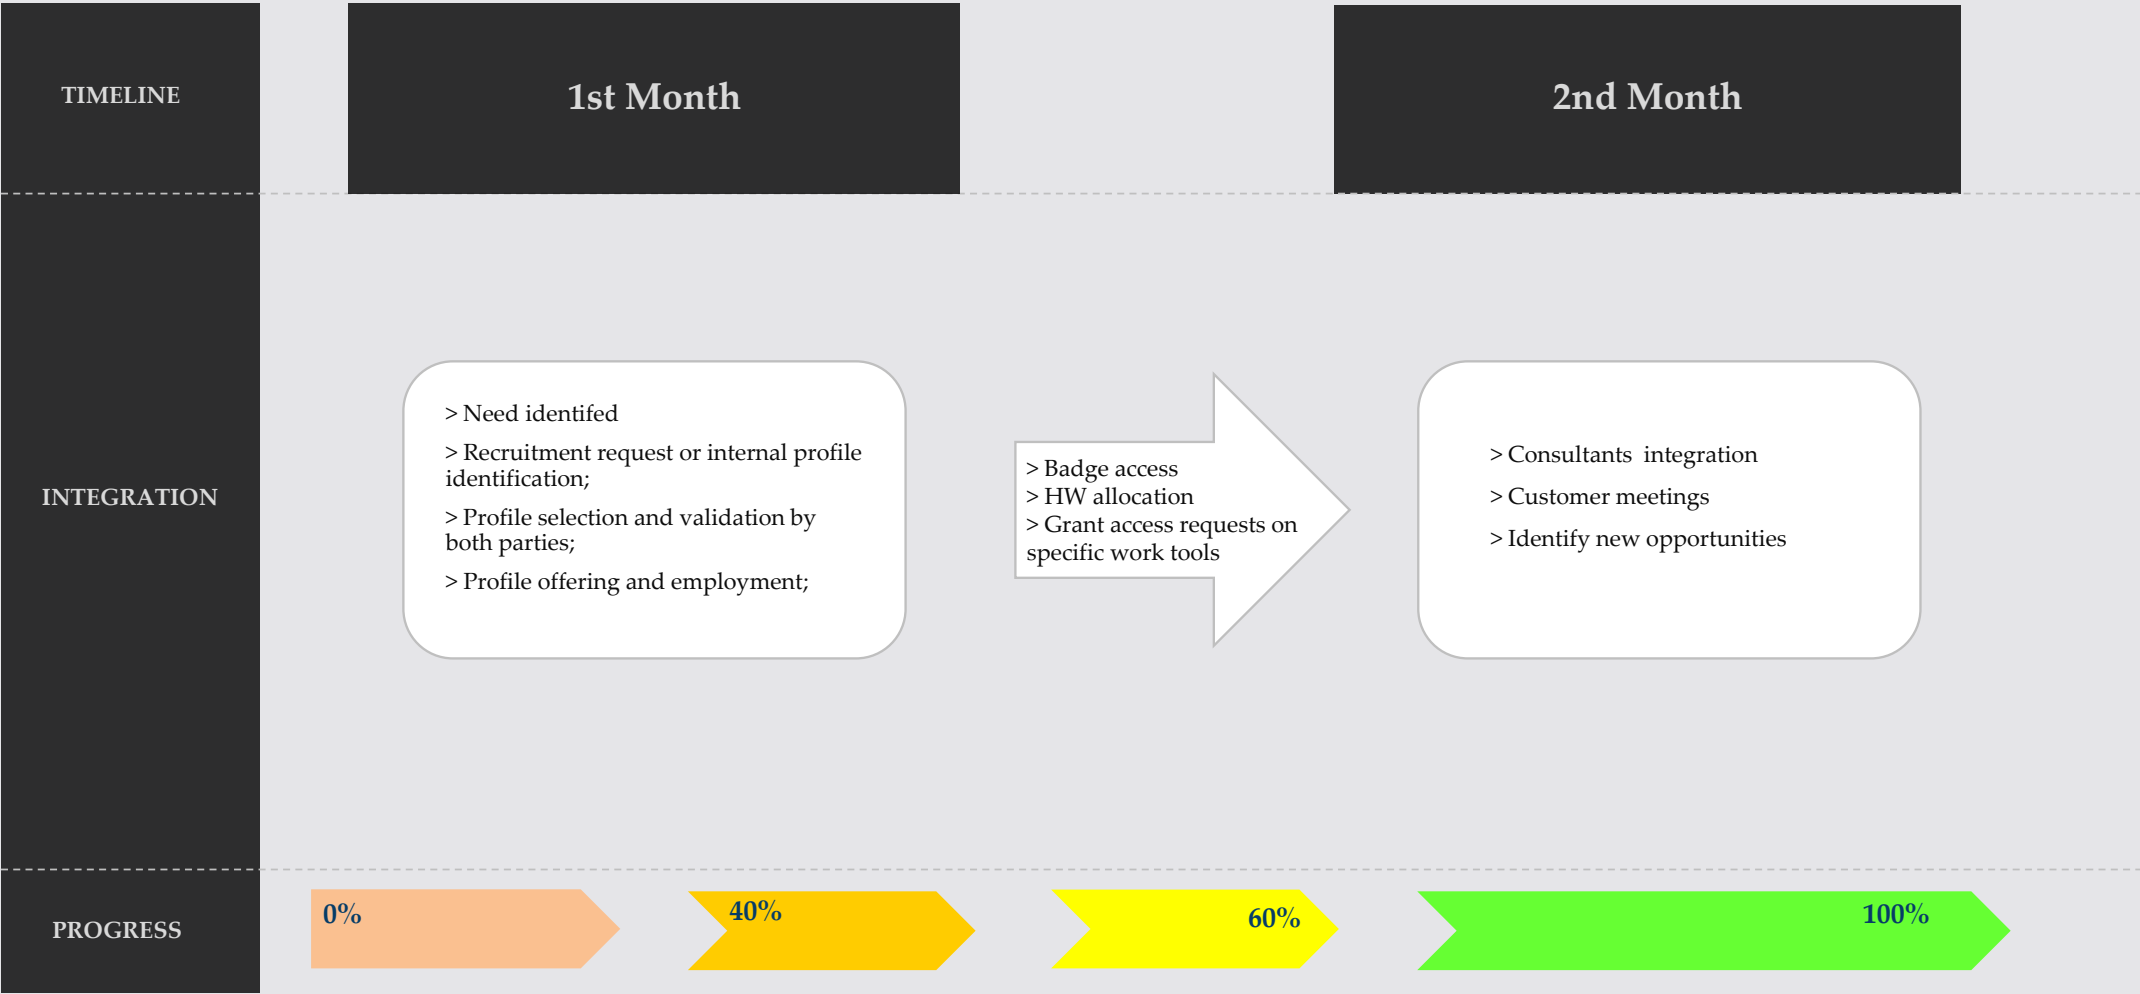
TIMELINE

1st Month

2nd Month

INTEGRATION

> Need identifed

> Recruitment request or internal profile identification;

> Profile selection and validation by both parties;

> Profile offering and employment;

> Badge access
> HW allocation
> Grant access requests on specific work tools

> Consultants integration

> Customer meetings

> Identify new opportunities

PROGRESS

0%

40%

60%

100%